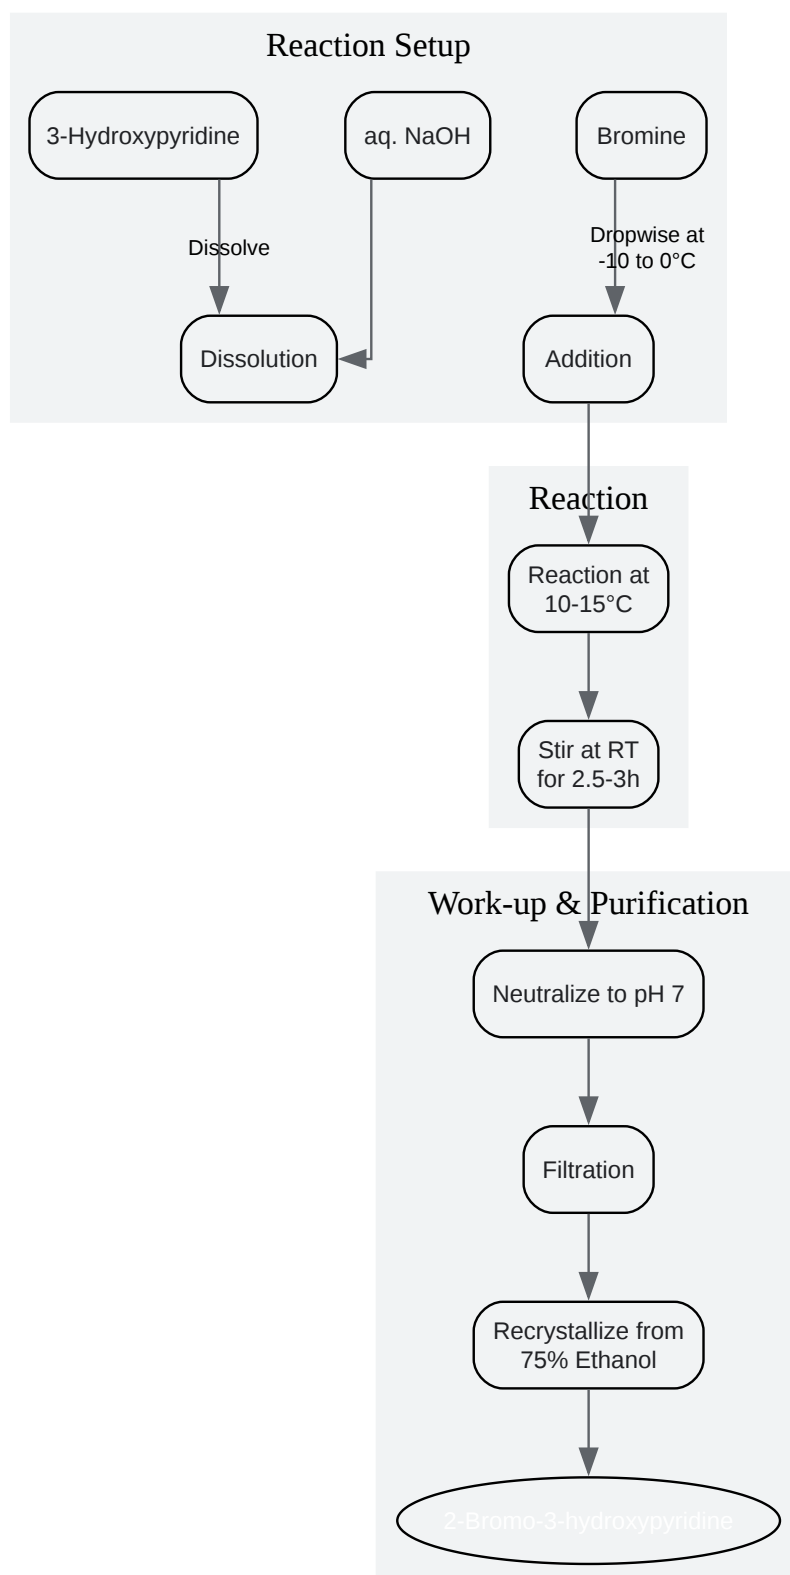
Reaction Setup

3-Hydroxypyridine

aq. NaOH

Bromine

Dissolve

Dropwise at -10 to 0°C

Dissolution

Addition

Reaction

Reaction at 10-15°C

Stir at RT for 2.5-3h

Work-up & Purification

Neutralize to pH 7

Filtration

Recrystallize from 75% Ethanol

2-Bromo-3-hydroxypyridine